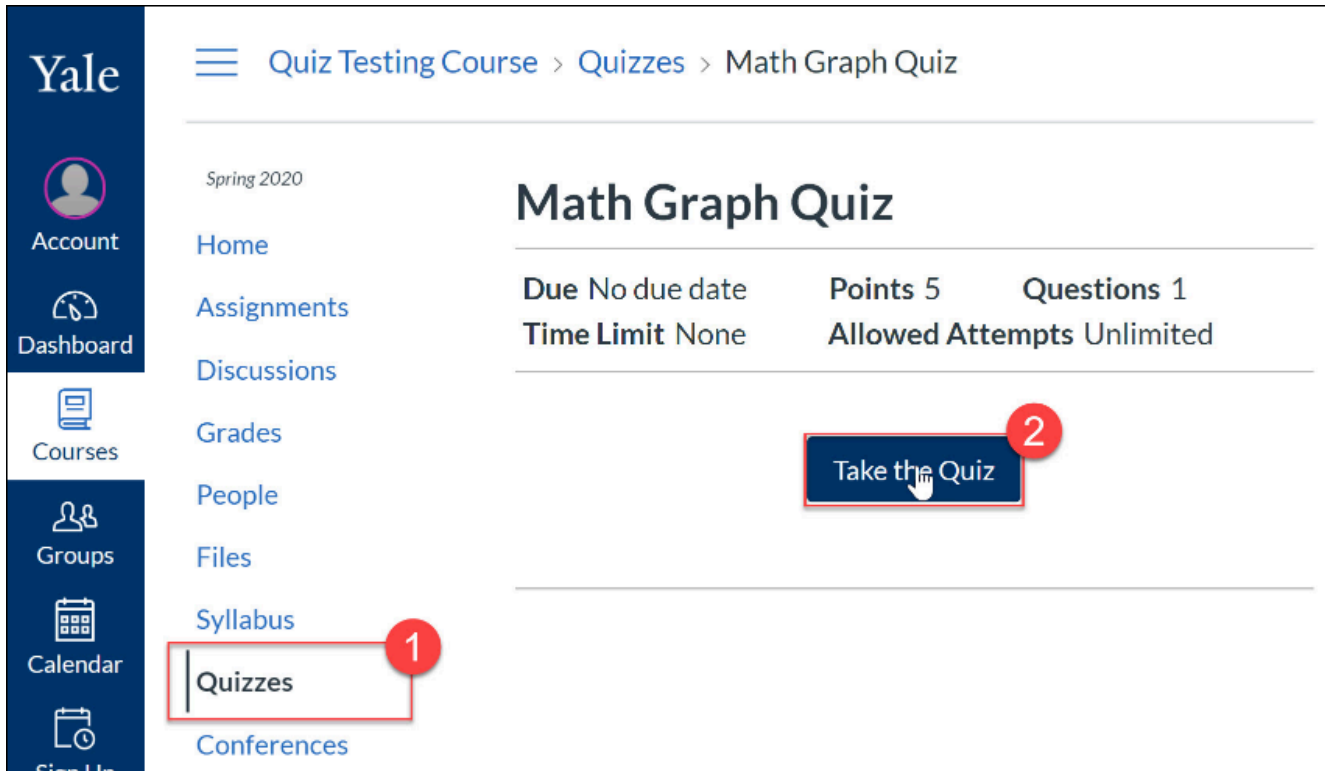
Yale

Account

Dashboard

Courses

Groups

Calendar

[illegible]

Quiz Testing Course › Quizzes › Math Graph Quiz

Spring 2020

Home

Assignments

Discussions

Grades

People

Files

Syllabus

Quizzes

Conferences

1

Math Graph Quiz

**Due** No due date **Points** 5 **Questions** 1
**Time Limit** None **Allowed Attempts** Unlimited

2

Take the Quiz